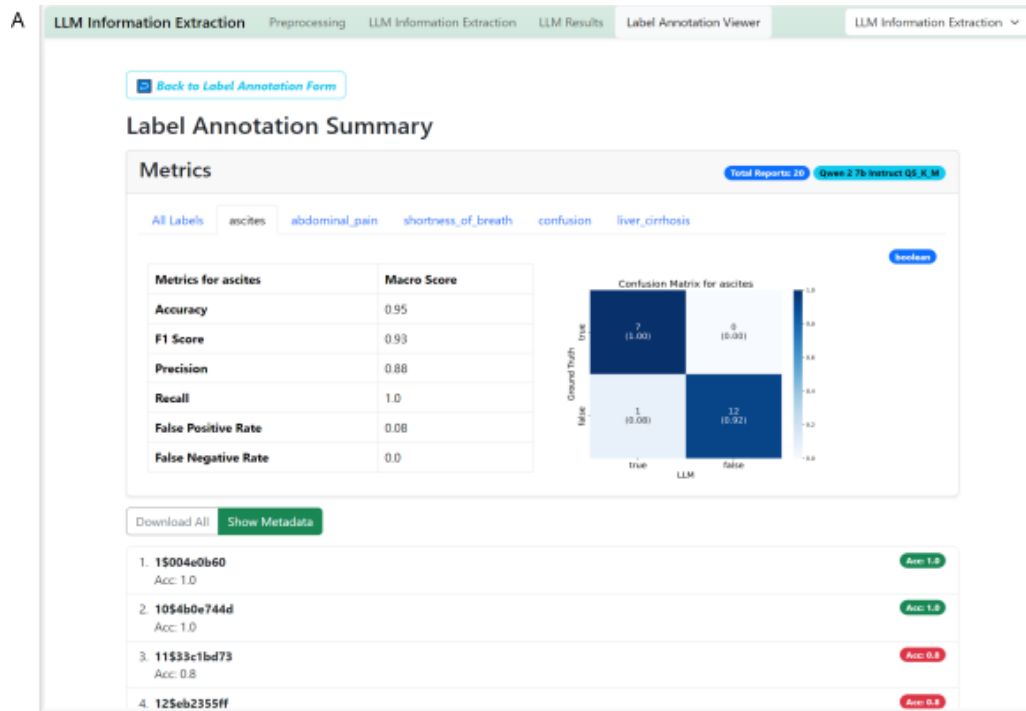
A

LLM Information Extraction | Preprocessing | LLM Information Extraction | LLM Results | Label Annotation Viewer | LLM Information Extraction

Back to Label Annotation Form

Label Annotation Summary

Metrics

Total Reports: 20 | Qwen 2 7b Instruct Q5_K_M

All Labels | ascites | abdominal_pain | shortness_of_breath | confusion | liver_cirrhosis

boolean

| Metrics for ascites | Macro Score |
|---|---|
| Accuracy | 0.95 |
| F1 Score | 0.93 |
| Precision | 0.88 |
| Recall | 1.0 |
| False Positive Rate | 0.08 |
| False Negative Rate | 0.0 |

Confusion Matrix for ascites

Ground Truth

true

false

7 (1.00)

0 (0.00)

1 (0.08)

12 (0.92)

true | false

LLM

1.0 | 0.8 | 0.6 | 0.4 | 0.2 | 0.0

Download All | Show Metadata

1. 1$004e0b60
Acc: 1.0
Acc: 1.0

2. 10$4b0e744d
Acc: 1.0
Acc: 1.0

3. 11$33c1bd73
Acc: 0.8
Acc: 0.8

4. 12$eb2355ff
Acc: 0.8